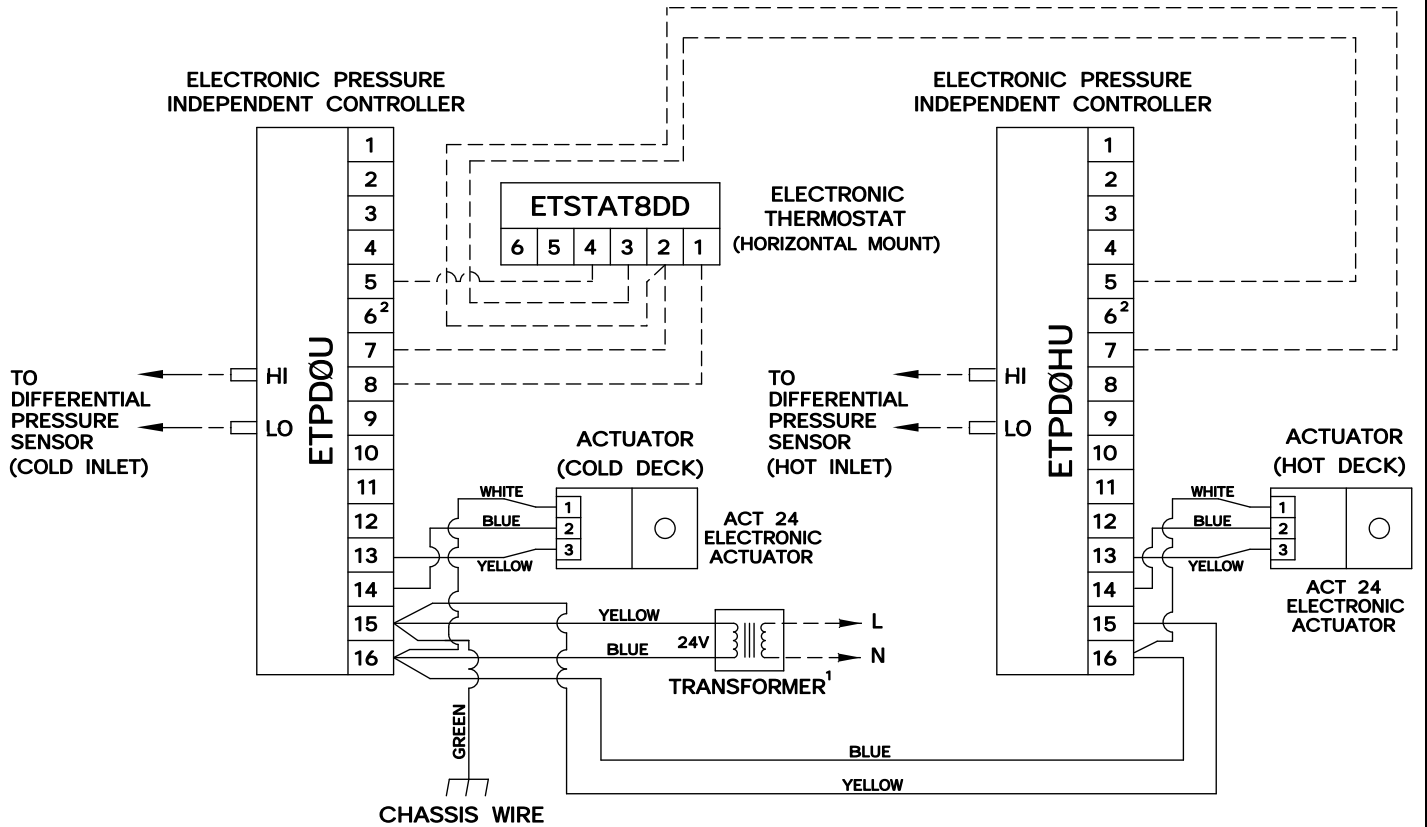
ELECTRONIC PRESSURE INDEPENDENT CONTROLLER

ETPDØU

1
2
3
4
5
$6^2$
7
8
9
10
11
12
13
14
15
16

HI
LO

TO DIFFERENTIAL PRESSURE SENSOR (COLD INLET)

ETSTAT8DD

6 5 4 3 2 1

ELECTRONIC THERMOSTAT (HORIZONTAL MOUNT)

ACTUATOR (COLD DECK)

WHITE
BLUE
YELLOW

1
2
3

ACT 24 ELECTRONIC ACTUATOR

YELLOW
BLUE
24V

L
N

TRANSFORMER$^1$

GREEN

CHASSIS WIRE

BLUE
YELLOW

ELECTRONIC PRESSURE INDEPENDENT CONTROLLER

ETPDØHU

1
2
3
4
5
$6^2$
7
8
9
10
11
12
13
14
15
16

HI
LO

TO DIFFERENTIAL PRESSURE SENSOR (HOT INLET)

ACTUATOR (HOT DECK)

WHITE
BLUE
YELLOW

1
2
3

ACT 24 ELECTRONIC ACTUATOR